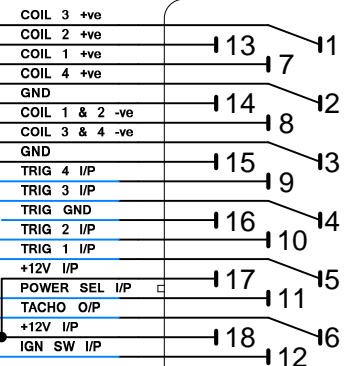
COIL 3 +ve
COIL 2 +ve
COIL 1 +ve
COIL 4 +ve
GND
COIL 1 & 2 -ve
COIL 3 & 4 -ve
GND
TRIG 4 I/P
TRIG 3 I/P
TRIG GND
TRIG 2 I/P
TRIG 1 I/P
+12V I/P
POWER SEL I/P
TACHO O/P
+12V I/P
IGN SW I/P

13
7
1
14
8
2
15
9
3
16
10
4
17
11
5
18
12
6